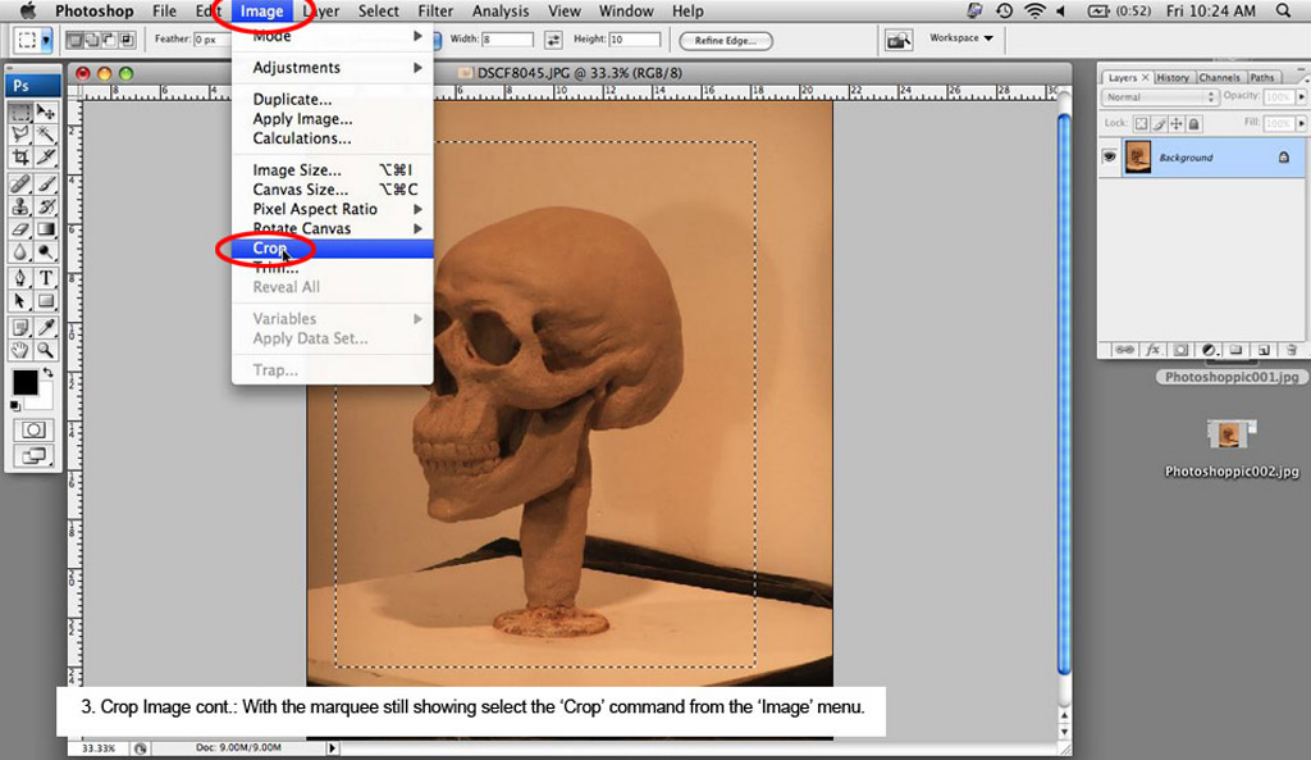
Photoshop File Edit Image Layer Select Filter Analysis View Window Help

(0:52) Fri 10:24 AM

Feather: 0 px

Width: 8 Height: 10 Refine Edge...

Workspace

Ps

DSCF8045.JPG @ 33.3% (RGB/8)

Mode
Adjustments
Duplicate...
Apply Image...
Calculations...
Image Size... ⌥⌘I
Canvas Size... ⌥⌘C
Pixel Aspect Ratio
Rotate Canvas
Crop
Trim...
Reveal All
Variables
Apply Data Set...
Trap...

Layers History Channels Paths
Normal Opacity: 100%
Lock: Fill: 100%
Background

Photoshoppic001.jpg

Photoshoppic002.jpg

3. Crop Image cont.: With the marquee still showing select the 'Crop' command from the 'Image' menu.

33.33% Doc: 9.00M/9.00M